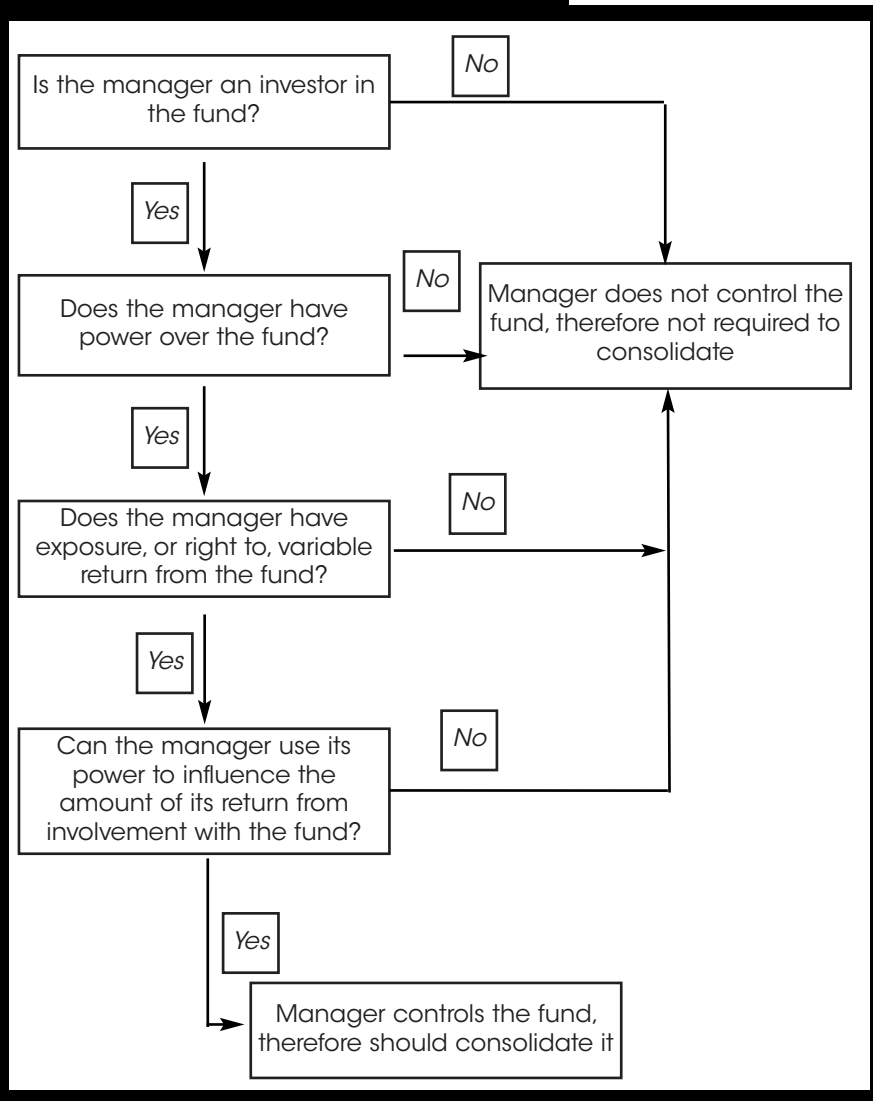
Is the manager an investor in the fund?

No

Yes

Does the manager have power over the fund?

No

Manager does not control the fund, therefore not required to consolidate

Yes

Does the manager have exposure, or right to, variable return from the fund?

No

Yes

Can the manager use its power to influence the amount of its return from involvement with the fund?

No

Yes

Manager controls the fund, therefore should consolidate it